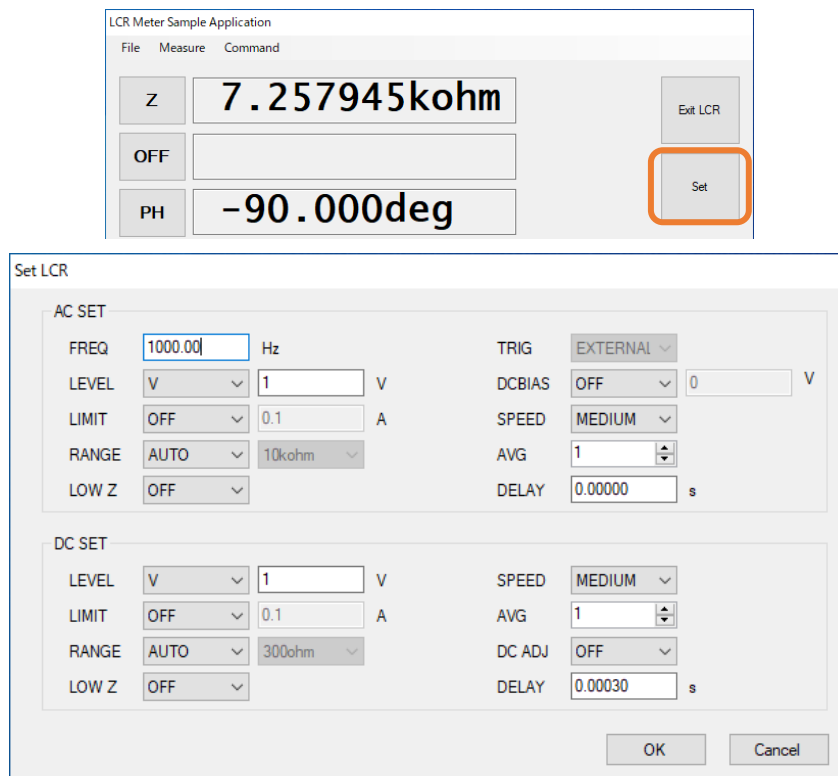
LCR Meter Sample Application

File Measure Command

Z 7.257945kohm

Exit LCR

OFF

Set

PH -90.000deg

Set LCR

AC SET

FREQ 1000.00 Hz

LEVEL V 1 V

LIMIT OFF 0.1 A

RANGE AUTO 10kohm

LOW Z OFF

TRIG EXTERNAL

DCBIAS OFF 0 V

SPEED MEDIUM

AVG 1

DELAY 0.00000 s

DC SET

LEVEL V 1 V

LIMIT OFF 0.1 A

RANGE AUTO 300ohm

LOW Z OFF

SPEED MEDIUM

AVG 1

DC ADJ OFF

DELAY 0.00030 s

OK Cancel